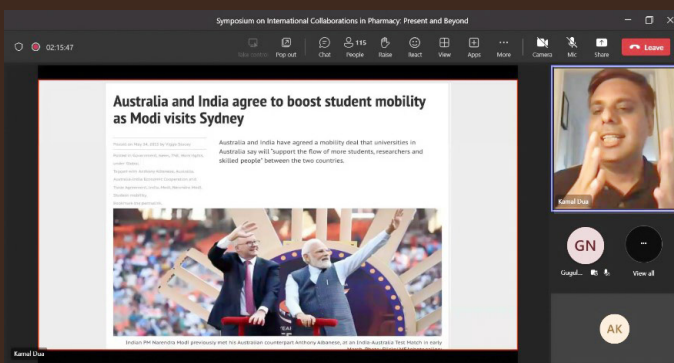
Symposium on International Collaborations in Pharmacy: Present and Beyond

02:15:47

Take control Pop out Chat 115 People Raise React View Apps More Camera Mic Share Leave

Australia and India agree to boost student mobility as Modi visits Sydney

Posted on May 24, 2023 by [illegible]

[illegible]

Australia and India have agreed a mobility deal that universities in Australia say will "support the flow of more students, researchers and skilled people" between the two countries.

Indian PM Narendra Modi previously met his Australian counterpart Anthony Albanese, at an India-Australia Test Match in early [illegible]

Kamal Dua

Kamal Dua

GN

Guypul...

View all

AK